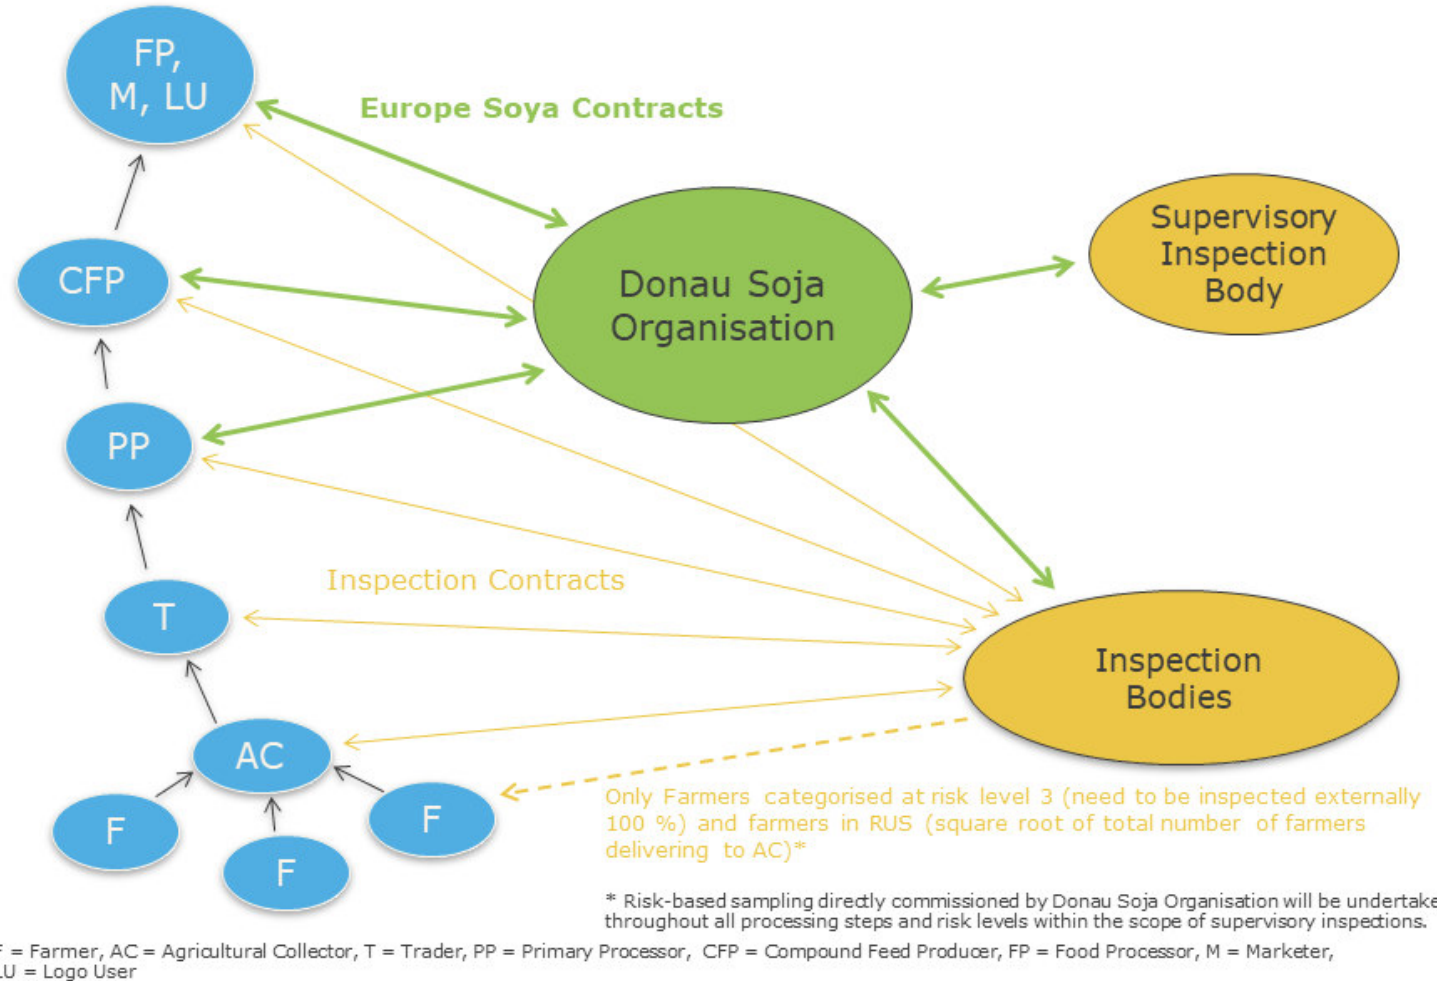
FP, M, LU

Europe Soya Contracts

CFP

Donau Soja Organisation

Supervisory Inspection Body

PP

Inspection Contracts

T

Inspection Bodies

AC

F

F

F

Only Farmers categorised at risk level 3 (need to be inspected externally 100 %) and farmers in RUS (square root of total number of farmers delivering to AC)*

* Risk-based sampling directly commissioned by Donau Soja Organisation will be undertake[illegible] throughout all processing steps and risk levels within the scope of supervisory inspections.

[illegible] = Farmer, AC = Agricultural Collector, T = Trader, PP = Primary Processor, CFP = Compound Feed Producer, FP = Food Processor, M = Marketer, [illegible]LU = Logo User